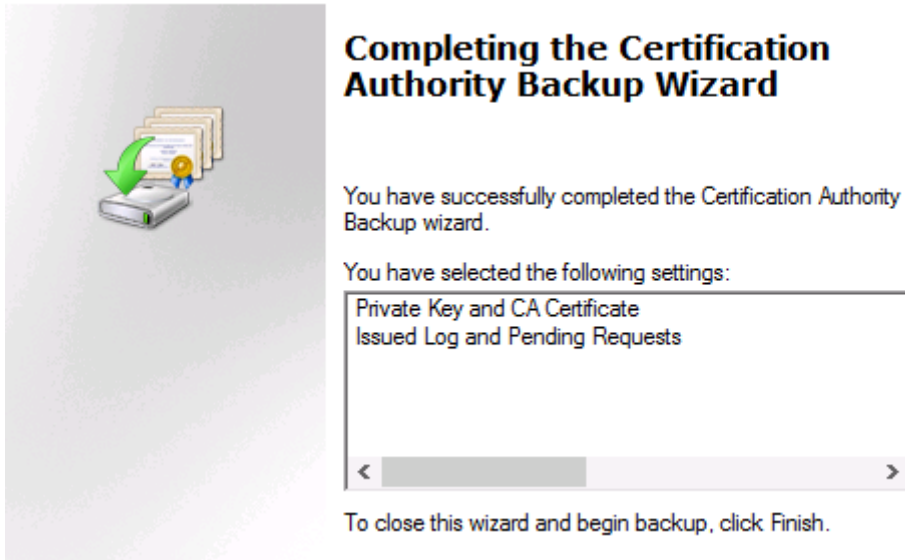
Completing the Certification Authority Backup Wizard

You have successfully completed the Certification Authority Backup wizard.

You have selected the following settings:

Private Key and CA Certificate
Issued Log and Pending Requests

To close this wizard and begin backup, click Finish.